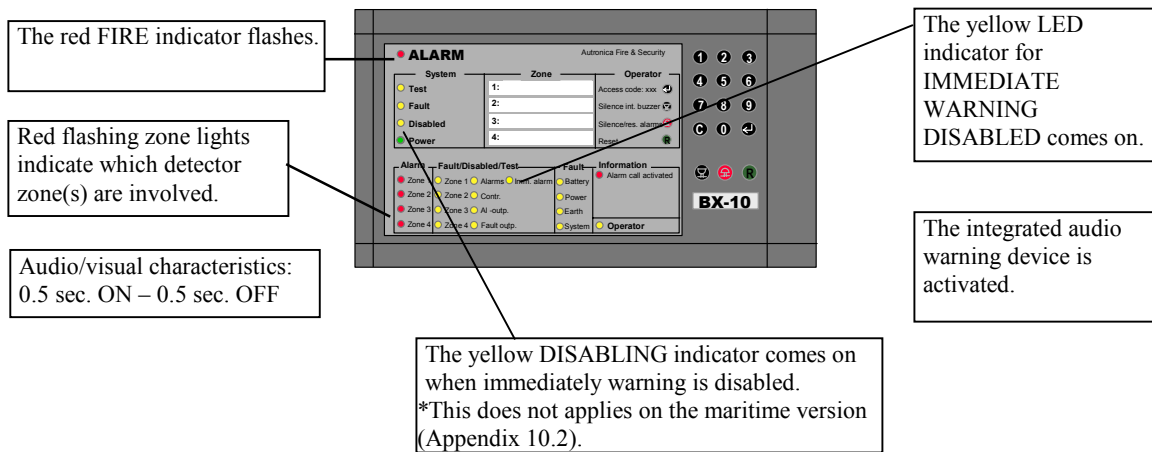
The red FIRE indicator flashes.

Red flashing zone lights indicate which detector zone(s) are involved.

Audio/visual characteristics: 0.5 sec. ON – 0.5 sec. OFF

ALARM

Autronica Fire & Security

System

Test

Fault

Disabled

Power

Zone

1:

2:

3:

4:

Operator

Access code: xxx

Silence int. buzzer

Silence/res. alarms

Reset

1 2 3
4 5 6
7 8 9
C 0

Alarm

Zone 1

Zone 2

Zone 3

Zone 4

Fault/Disabled/Test

Zone 1

Zone 2

Zone 3

Zone 4

Alarms

Contr.

Al -outp.

Fault outp.

Imm. alarm

Fault

Battery

Power

Earth

System

Information

Alarm call activated

Operator

R

BX-10

The yellow LED indicator for IMMEDIATE WARNING DISABLED comes on.

The integrated audio warning device is activated.

The yellow DISABLING indicator comes on when immediately warning is disabled.
*This does not applies on the maritime version (Appendix 10.2).